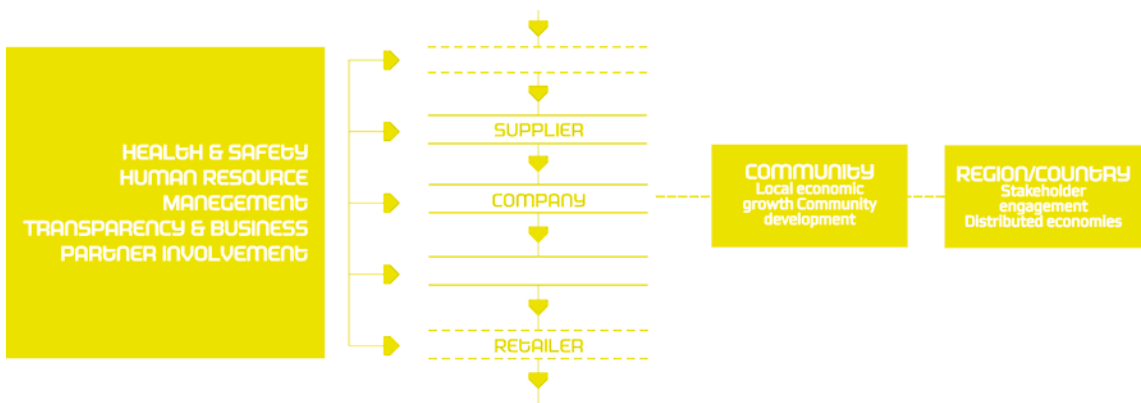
HEALTH & SAFETY
HUMAN RESOURCE
MANEGEMENT
TRANSPARENCY & BUSINESS
PARTNER INVOLVEMENT

SUPPLIER

COMPANY

RETAILER

COMMUNITY
Local economic growth Community development

REGION/COUNTRY
Stakeholder engagement
Distributed economies